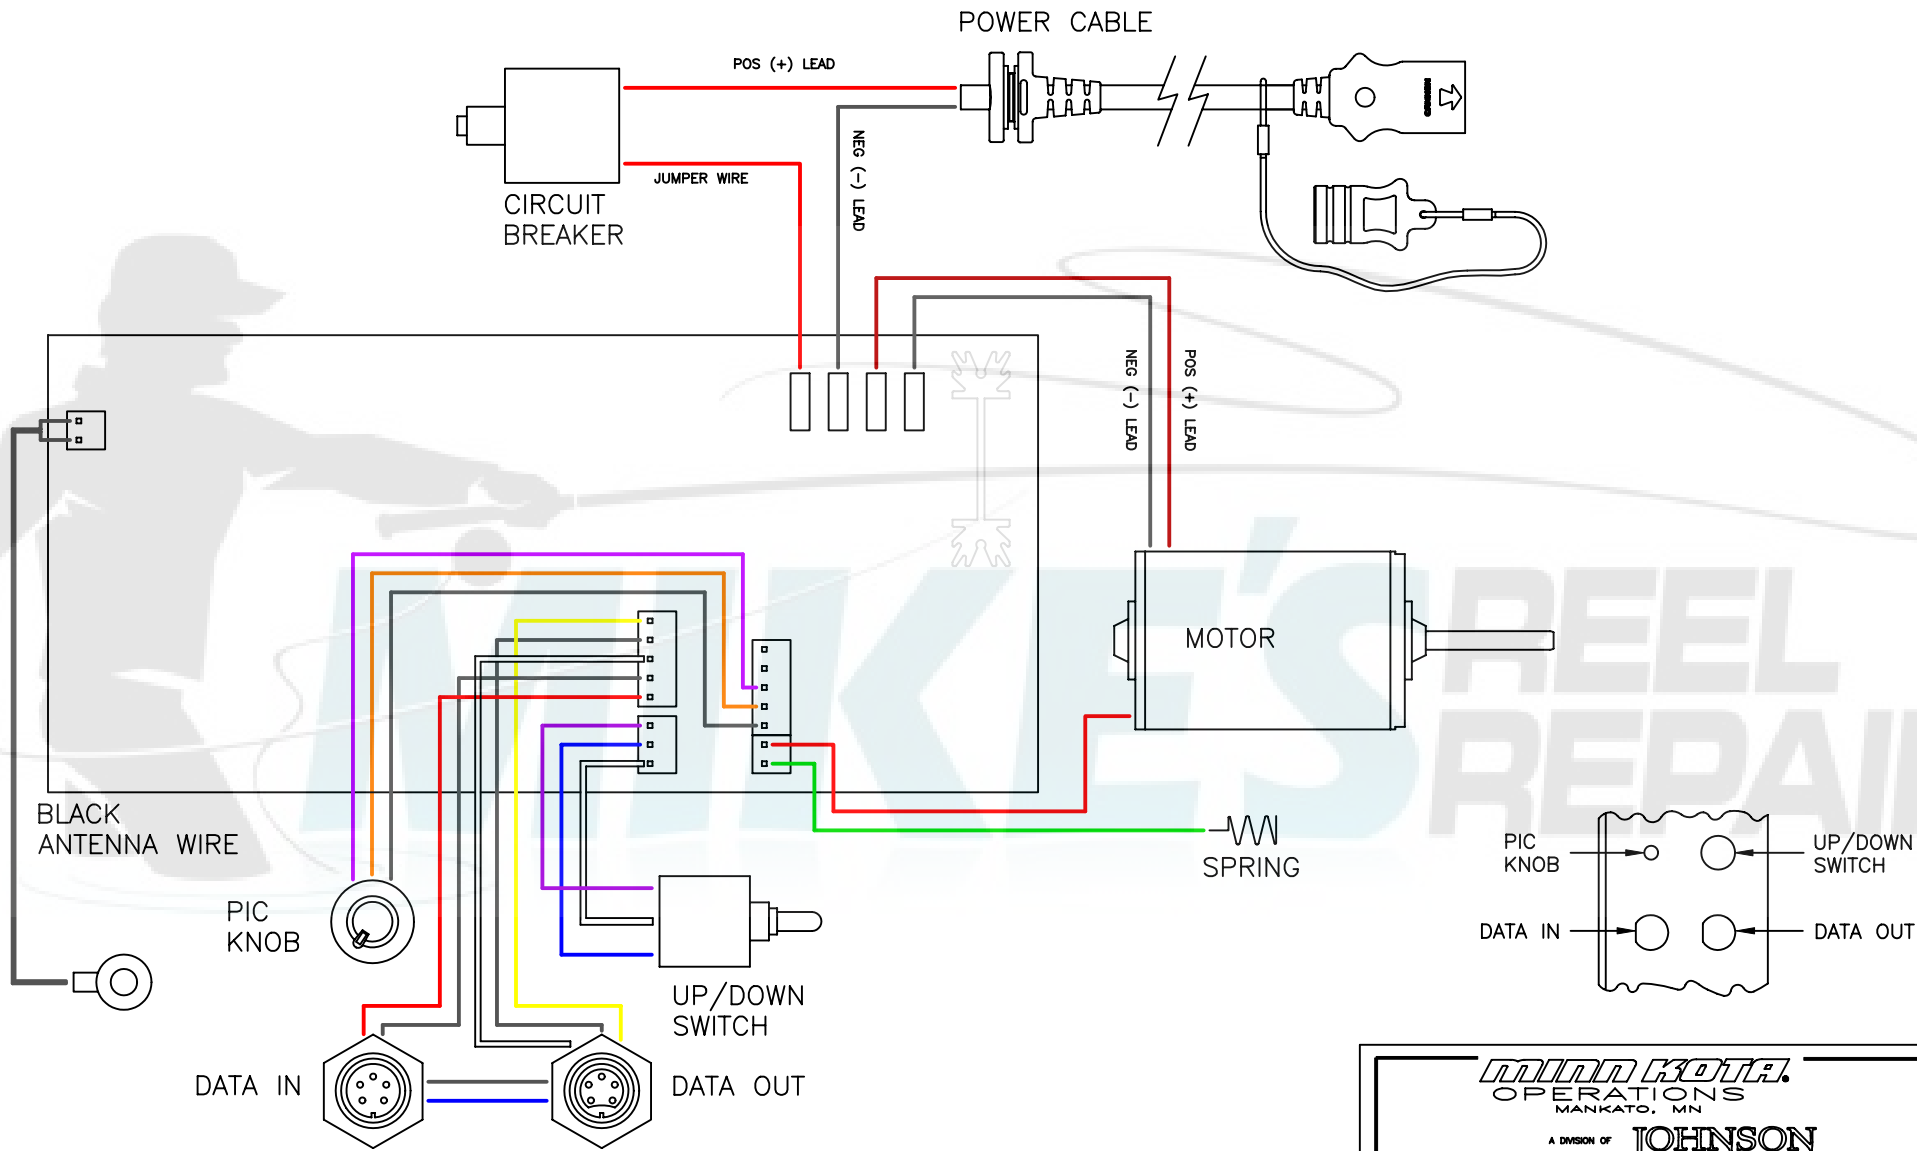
POWER CABLE

POS (+) LEAD

JUMPER WIRE

CIRCUIT BREAKER

NEG (-) LEAD

NEG (-) LEAD

POS (+) LEAD

MOTOR

BLACK ANTENNA WIRE

SPRING

PIC KNOB

UP/DOWN SWITCH

DATA IN

DATA OUT

PIC KNOB

UP/DOWN SWITCH

DATA IN

DATA OUT

MIKE'S REEL REPAIR

MINN KOTA
OPERATIONS
MANKATO, MN
A DIVISION OF JOHNSON